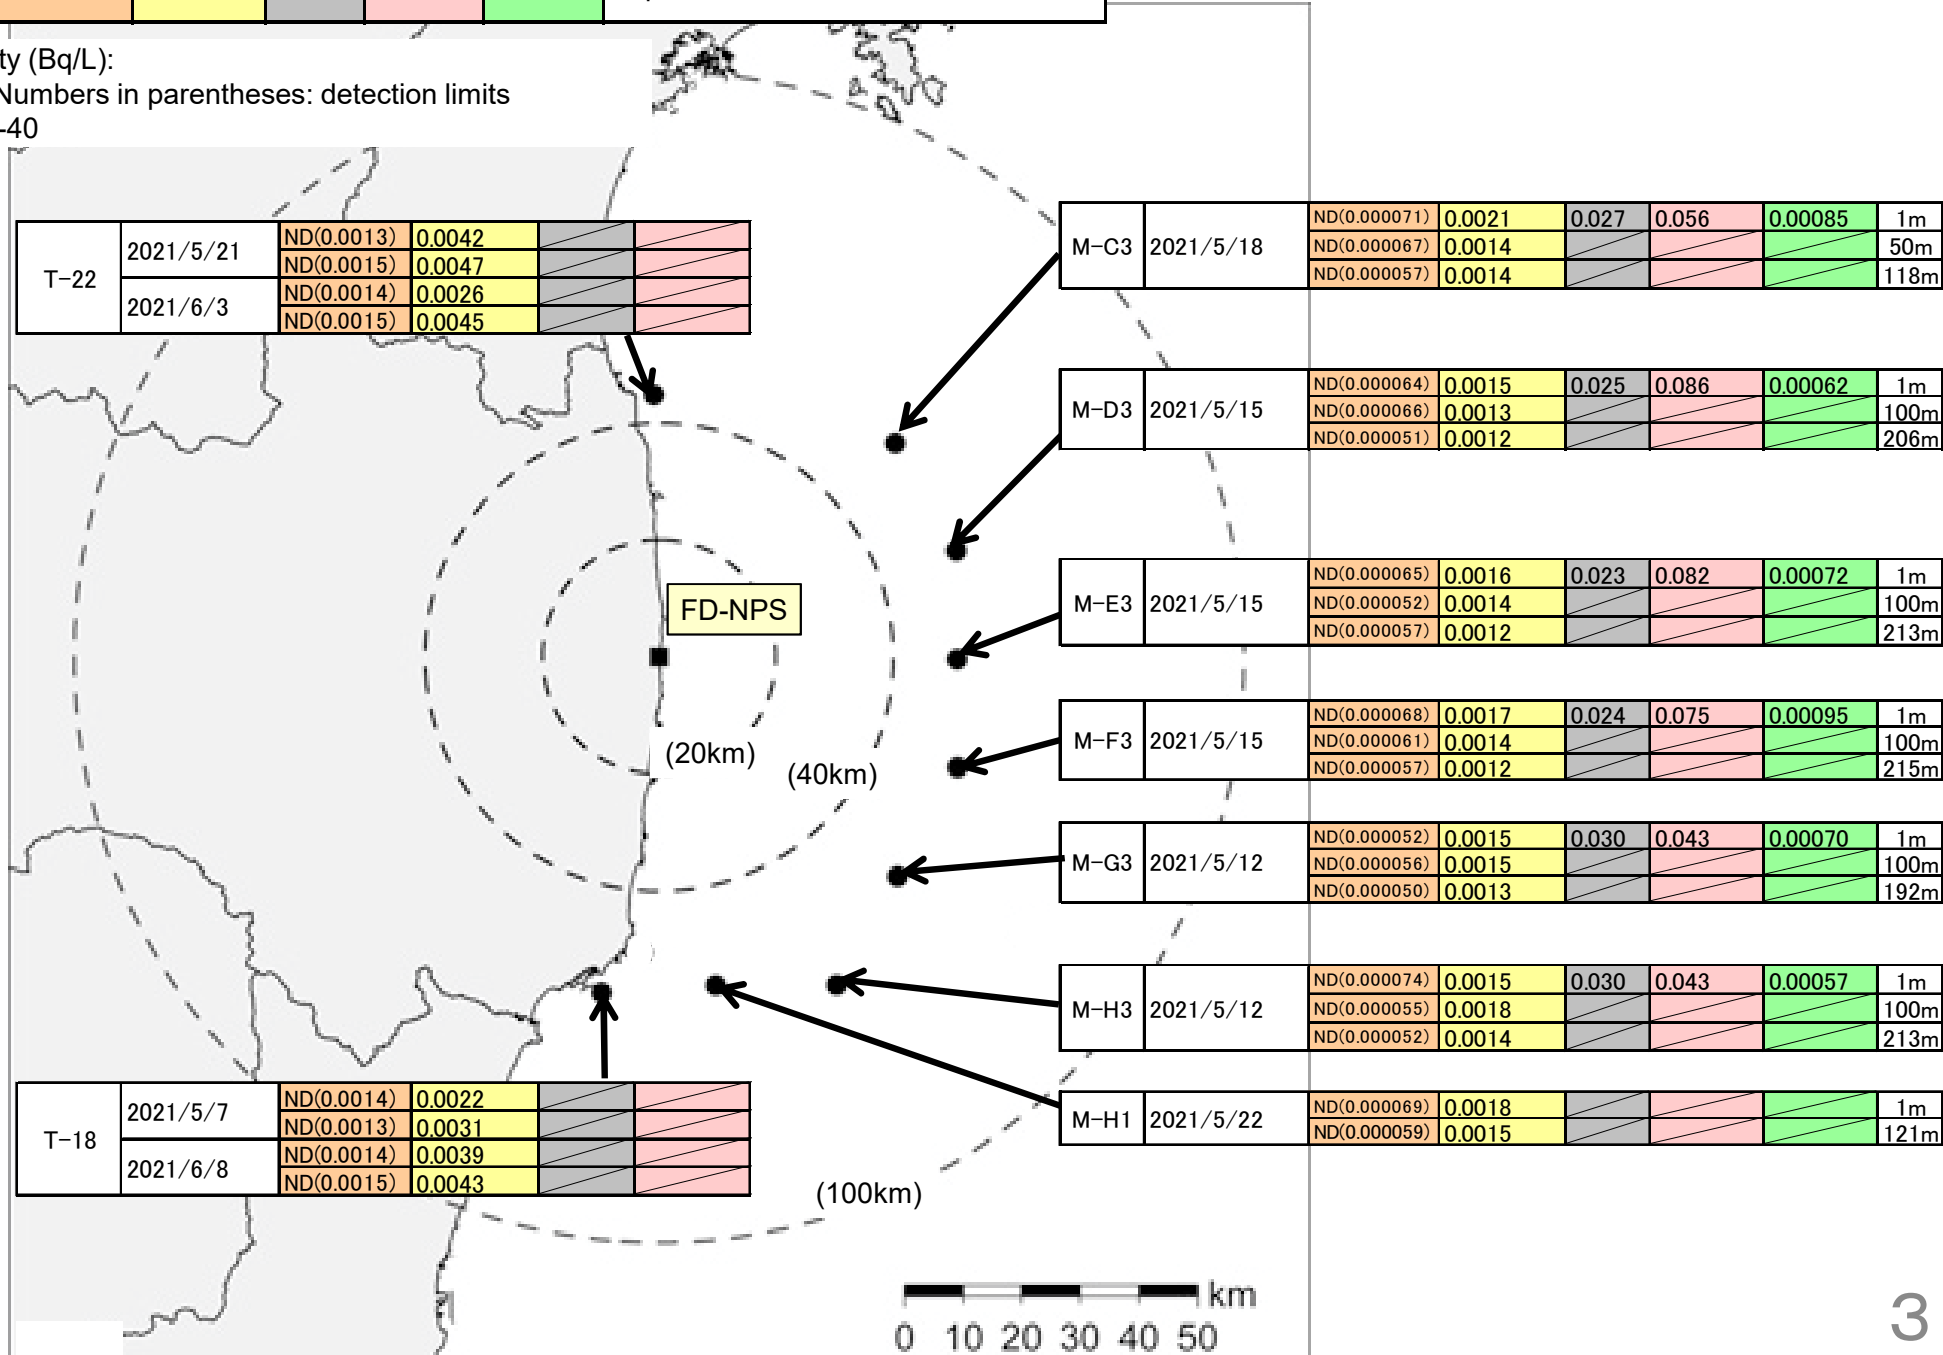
ty (Bq/L):
Numbers in parentheses: detection limits
-40

| T−22 | 2021/5/21 | ND(0.0013) | 0.0042 | | |
|---|---|---|---|---|---|
| | | ND(0.0015) | 0.0047 | | |
| | 2021/6/3 | ND(0.0014) | 0.0026 | | |
| | | ND(0.0015) | 0.0045 | | |

| M−C3 | 2021/5/18 | ND(0.000071) | 0.0021 | 0.027 | 0.056 | 0.00085 | 1m |
|---|---|---|---|---|---|---|---|
| | | ND(0.000067) | 0.0014 | | | | 50m |
| | | ND(0.000057) | 0.0014 | | | | 118m |

| M−D3 | 2021/5/15 | ND(0.000064) | 0.0015 | 0.025 | 0.086 | 0.00062 | 1m |
|---|---|---|---|---|---|---|---|
| | | ND(0.000066) | 0.0013 | | | | 100m |
| | | ND(0.000051) | 0.0012 | | | | 206m |

| M−E3 | 2021/5/15 | ND(0.000065) | 0.0016 | 0.023 | 0.082 | 0.00072 | 1m |
|---|---|---|---|---|---|---|---|
| | | ND(0.000052) | 0.0014 | | | | 100m |
| | | ND(0.000057) | 0.0012 | | | | 213m |

FD-NPS

(20km) (40km)

| M−F3 | 2021/5/15 | ND(0.000068) | 0.0017 | 0.024 | 0.075 | 0.00095 | 1m |
|---|---|---|---|---|---|---|---|
| | | ND(0.000061) | 0.0014 | | | | 100m |
| | | ND(0.000057) | 0.0012 | | | | 215m |

| M−G3 | 2021/5/12 | ND(0.000052) | 0.0015 | 0.030 | 0.043 | 0.00070 | 1m |
|---|---|---|---|---|---|---|---|
| | | ND(0.000056) | 0.0015 | | | | 100m |
| | | ND(0.000050) | 0.0013 | | | | 192m |

| M−H3 | 2021/5/12 | ND(0.000074) | 0.0015 | 0.030 | 0.043 | 0.00057 | 1m |
|---|---|---|---|---|---|---|---|
| | | ND(0.000055) | 0.0018 | | | | 100m |
| | | ND(0.000052) | 0.0014 | | | | 213m |

| M−H1 | 2021/5/22 | ND(0.000069) | 0.0018 | | | | 1m |
|---|---|---|---|---|---|---|---|
| | | ND(0.000059) | 0.0015 | | | | 121m |

| T−18 | 2021/5/7 | ND(0.0014) | 0.0022 | | |
|---|---|---|---|---|---|
| | | ND(0.0013) | 0.0031 | | |
| | 2021/6/8 | ND(0.0014) | 0.0039 | | |
| | | ND(0.0015) | 0.0043 | | |

(100km)

km
0 10 20 30 40 50

3